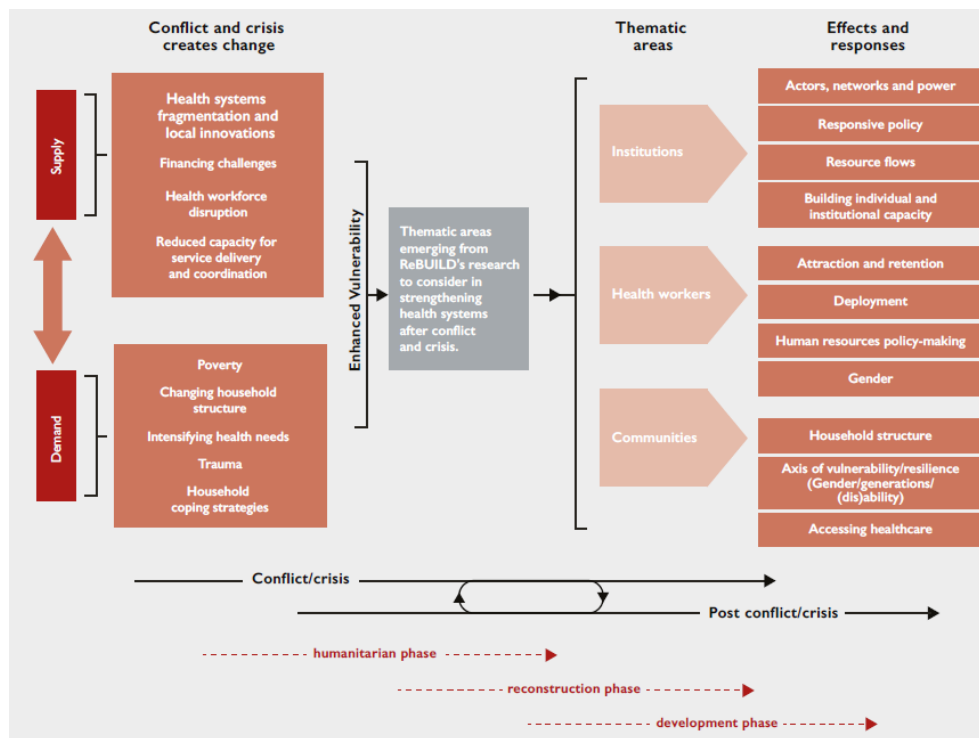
Conflict and crisis creates change

Supply

Health systems fragmentation and local innovations

Financing challenges

Health workforce disruption

Reduced capacity for service delivery and coordination

Demand

Poverty

Changing household structure

Intensifying health needs

Trauma

Household coping strategies

Enhanced Vulnerability

Thematic areas emerging from ReBUILD's research to consider in strengthening health systems after conflict and crisis.

Thematic areas

Institutions

Health workers

Communities

Effects and responses

Actors, networks and power

Responsive policy

Resource flows

Building individual and institutional capacity

Attraction and retention

Deployment

Human resources policy-making

Gender

Household structure

Axis of vulnerability/resilience (Gender/generations/ (dis)ability)

Accessing healthcare

Conflict/crisis

Post conflict/crisis

humanitarian phase

reconstruction phase

development phase